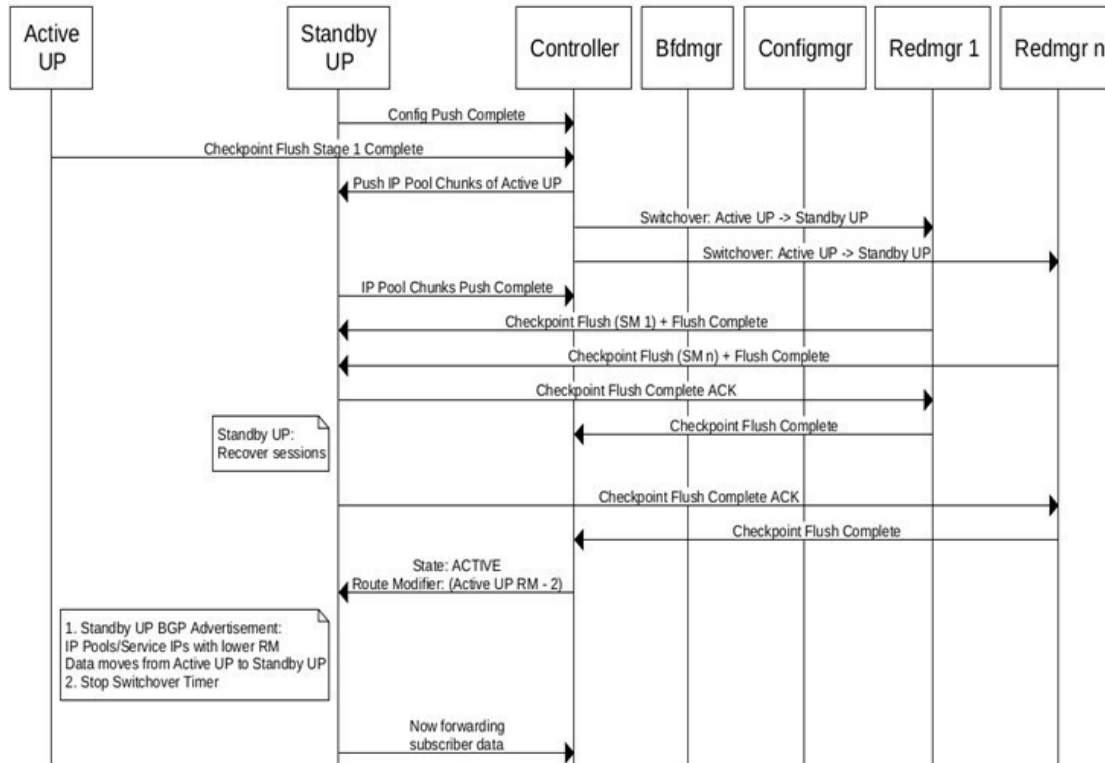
Active UP

Standby UP

Controller

Bfdmgr

Configmgr

Redmgr 1

Redmgr n

Config Push Complete

Checkpoint Flush Stage 1 Complete

Push IP Pool Chunks of Active UP

Switchover: Active UP -> Standby UP

Switchover: Active UP -> Standby UP

IP Pool Chunks Push Complete

Checkpoint Flush (SM 1) + Flush Complete

Checkpoint Flush (SM n) + Flush Complete

Checkpoint Flush Complete ACK

Standby UP: Recover sessions

Checkpoint Flush Complete

Checkpoint Flush Complete ACK

Checkpoint Flush Complete

State: ACTIVE
Route Modifier: (Active UP RM - 2)

1. Standby UP BGP Advertisement:
IP Pools/Service IPs with lower RM
Data moves from Active UP to Standby UP
2. Stop Switchover Timer

Now forwarding subscriber data